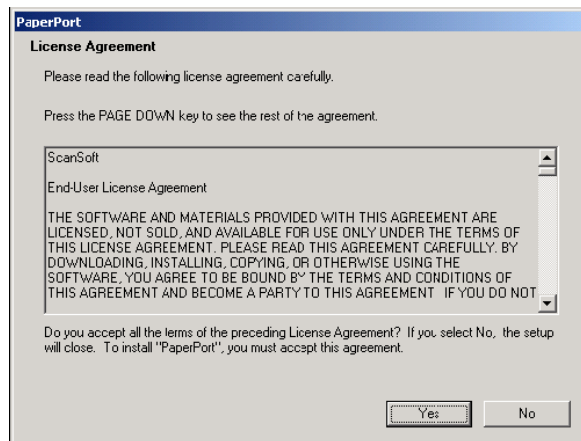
PaperPort

License Agreement

Please read the following license agreement carefully.

Press the PAGE DOWN key to see the rest of the agreement.

ScanSoft

End-User License Agreement

THE SOFTWARE AND MATERIALS PROVIDED WITH THIS AGREEMENT ARE LICENSED, NOT SOLD, AND AVAILABLE FOR USE ONLY UNDER THE TERMS OF THIS LICENSE AGREEMENT. PLEASE READ THIS AGREEMENT CAREFULLY. BY DOWNLOADING, INSTALLING, COPYING, OR OTHERWISE USING THE SOFTWARE, YOU AGREE TO BE BOUND BY THE TERMS AND CONDITIONS OF THIS AGREEMENT AND BECOME A PARTY TO THIS AGREEMENT IF YOU DO NOT

Do you accept all the terms of the preceding License Agreement? If you select No, the setup will close. To install "PaperPort", you must accept this agreement.

Yes

No